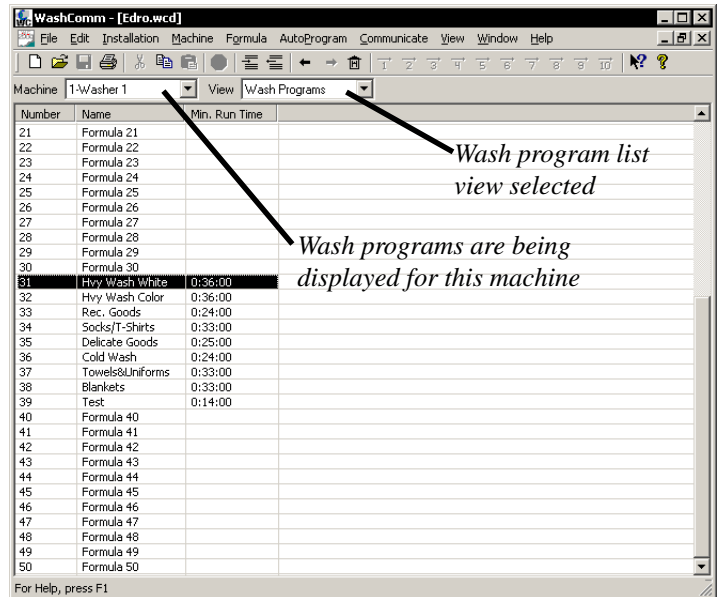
WashComm - [Edro.wcd]

File Edit Installation Machine Formula AutoProgram Communicate View Window Help

1 2 3 4 5 6 7 8 9 10

Machine 1-Washer 1 View Wash Programs

| Number | Name | Min. Run Time |
|---|---|---|
| 21 | Formula 21 | |
| 22 | Formula 22 | |
| 23 | Formula 23 | |
| 24 | Formula 24 | |
| 25 | Formula 25 | |
| 26 | Formula 26 | |
| 27 | Formula 27 | |
| 28 | Formula 28 | |
| 29 | Formula 29 | |
| 30 | Formula 30 | |
| 31 | Hvy Wash White | 0:36:00 |
| 32 | Hvy Wash Color | 0:36:00 |
| 33 | Rec. Goods | 0:24:00 |
| 34 | Socks/T-Shirts | 0:33:00 |
| 35 | Delicate Goods | 0:25:00 |
| 36 | Cold Wash | 0:24:00 |
| 37 | Towels&Uniforms | 0:33:00 |
| 38 | Blankets | 0:33:00 |
| 39 | Test | 0:14:00 |
| 40 | Formula 40 | |
| 41 | Formula 41 | |
| 42 | Formula 42 | |
| 43 | Formula 43 | |
| 44 | Formula 44 | |
| 45 | Formula 45 | |
| 46 | Formula 46 | |
| 47 | Formula 47 | |
| 48 | Formula 48 | |
| 49 | Formula 49 | |
| 50 | Formula 50 | |

Wash program list view selected

Wash programs are being displayed for this machine

For Help, press F1